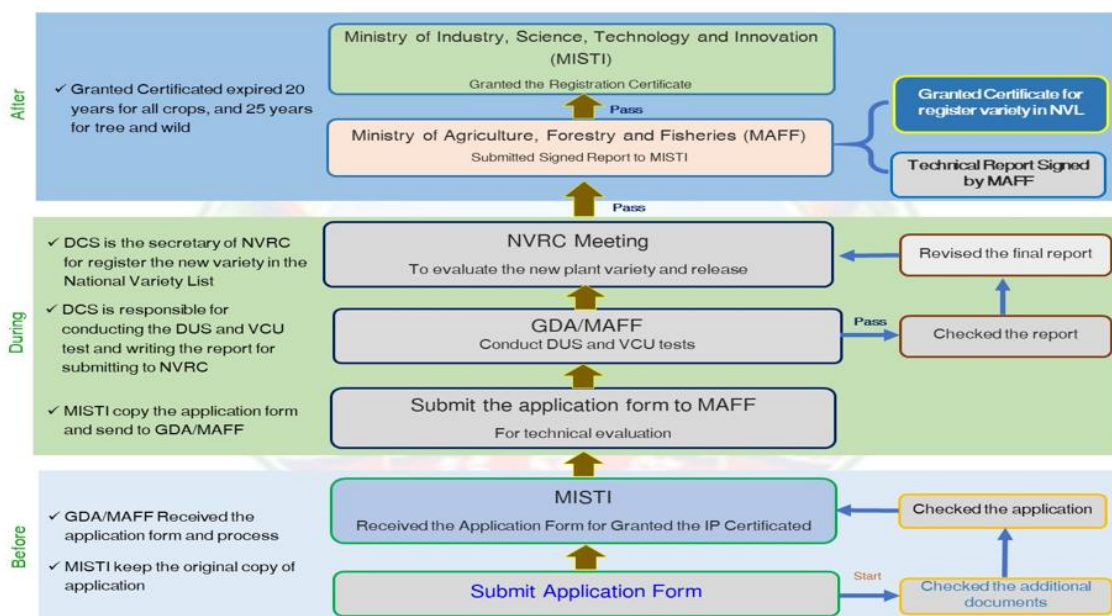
After

✓ Granted Certificated expired 20 years for all crops, and 25 years for tree and wild

Ministry of Industry, Science, Technology and Innovation (MISTI)
Granted the Registration Certificate

Pass

Ministry of Agriculture, Forestry and Fisheries (MAFF)
Submitted Signed Report to MISTI

Granted Certificate for register variety in NVL

Technical Report Signed by MAFF

Pass

During

✓ DCS is the secretary of NVRC for register the new variety in the National Variety List

✓ DCS is responsible for conducting the DUS and VCU test and writing the report for submitting to NVRC

✓ MISTI copy the application form and send to GDA/MAFF

NVRC Meeting
To evaluate the new plant variety and release

Revised the final report

GDA/MAFF
Conduct DUS and VCU tests

Pass

Checked the report

Submit the application form to MAFF
For technical evaluation

Before

✓ GDA/MAFF Received the application form and process

✓ MISTI keep the original copy of application

MISTI
Received the Application Form for Granted the IP Certificated

Checked the application

Submit Application Form

Start

Checked the additional documents